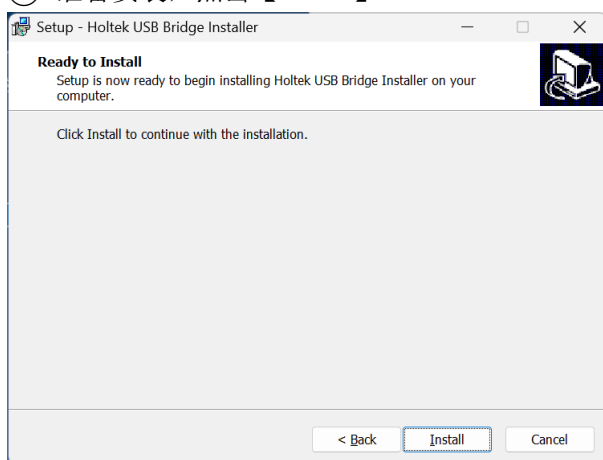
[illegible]

Setup - Holtek USB Bridge Installer

Ready to Install
Setup is now ready to begin installing Holtek USB Bridge Installer on your computer.

Click Install to continue with the installation.

< Back
Install
Cancel